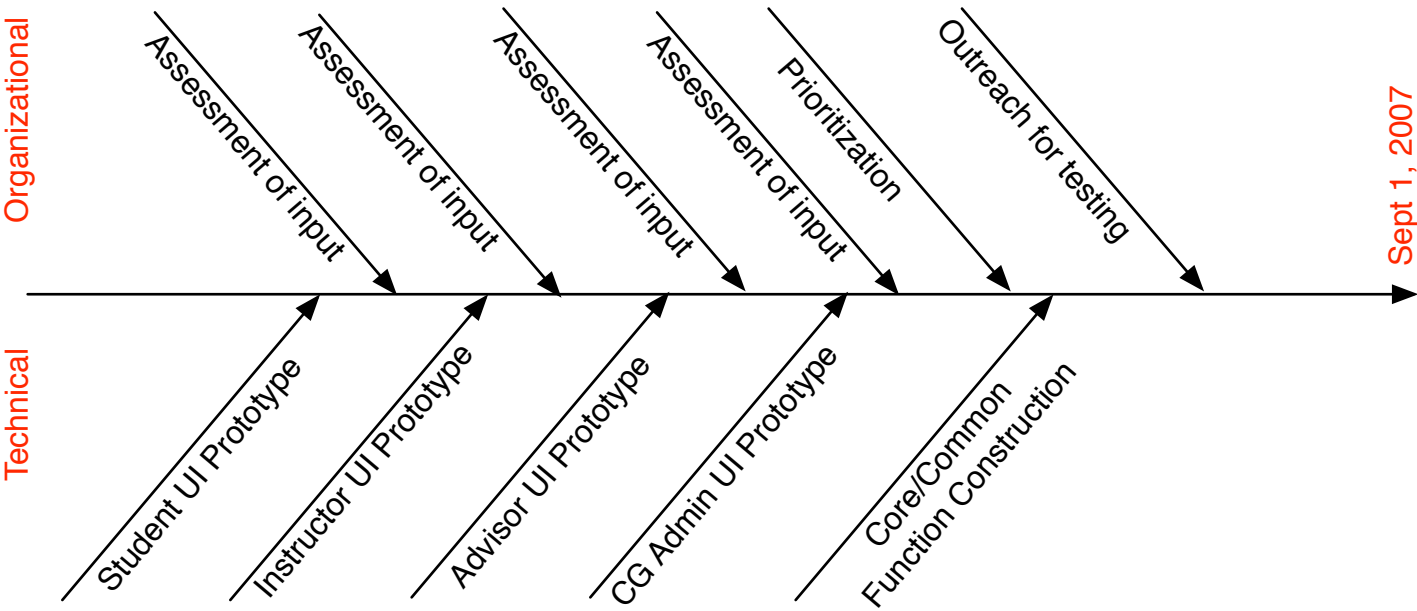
Organizational

Assessment of input

Assessment of input

Assessment of input

Assessment of input

Prioritization

Outreach for testing

Sept 1, 2007

Technical

Student UI Prototype

Instructor UI Prototype

Advisor UI Prototype

CG Admin UI Prototype

Core/Common Function Construction